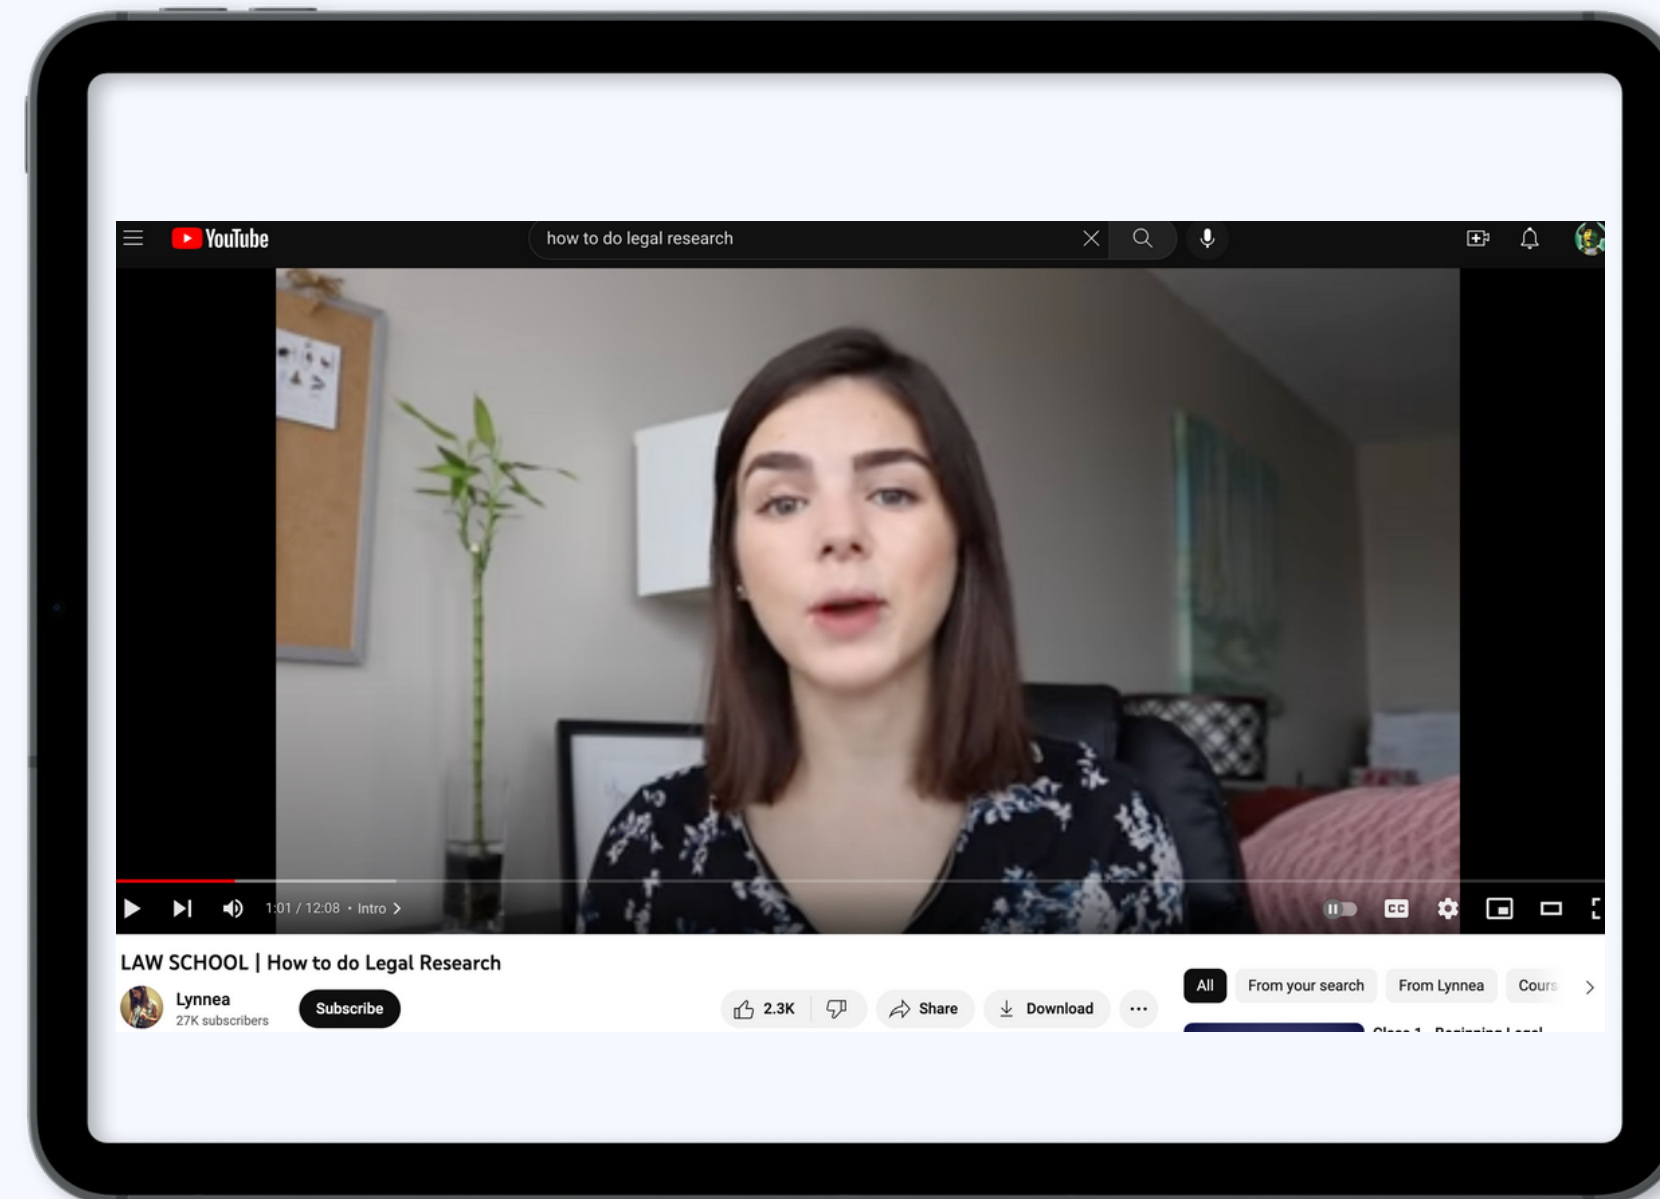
YouTube

how to do legal research

1:01 / 12:08 • Intro >

CC

LAW SCHOOL | How to do Legal Research

Lynnea
27K subscribers

Subscribe

2.3K

Share

Download

...

All

From your search

From Lynnea

Cours

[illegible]